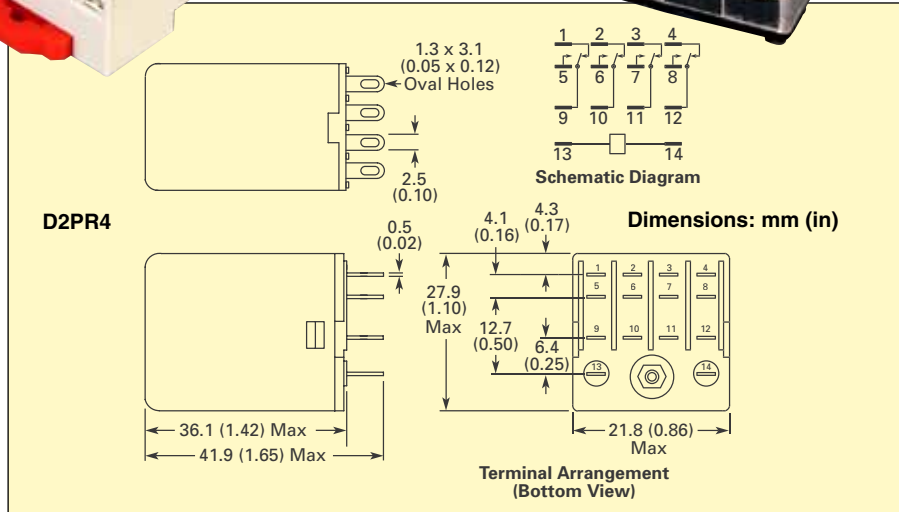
1.3 x 3.1
(0.05 x 0.12)
Oval Holes

2.5
(0.10)

1 2 3 4
5 6 7 8
9 10 11 12
13 14

Schematic Diagram

D2PR4

Dimensions: mm (in)

0.5
(0.02)

4.1
(0.16)

4.3
(0.17)

27.9
(1.10)
Max

12.7
(0.50)

6.4
(0.25)

1 2 3 4
5 6 7 8
9 10 11 12
13 14

36.1 (1.42) Max

41.9 (1.65) Max

21.8 (0.86)
Max

Terminal Arrangement
(Bottom View)